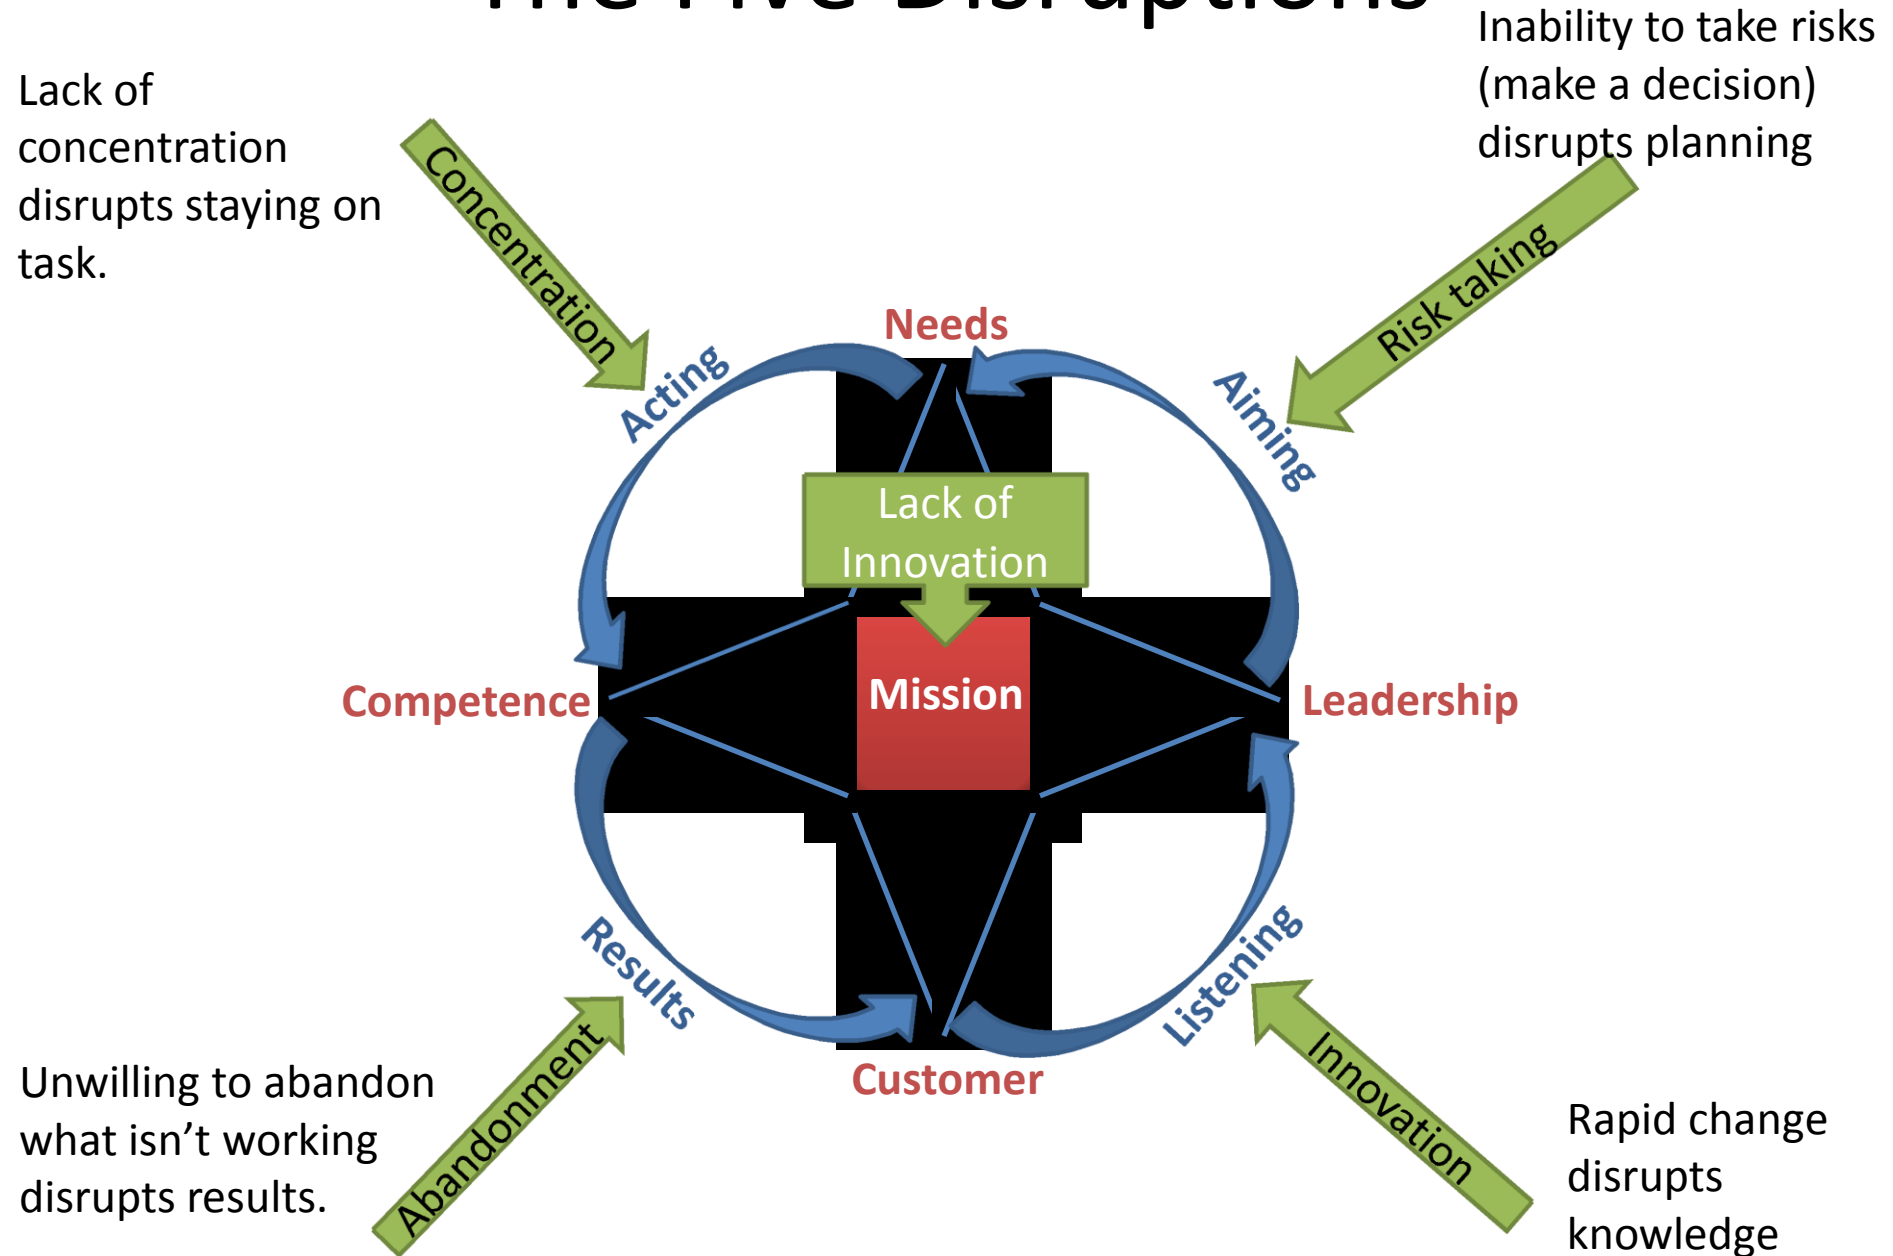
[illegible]

Lack of concentration disrupts staying on task.

Inability to take risks (make a decision) disrupts planning

Concentration

Risk taking

Needs

Acting

Aiming

Lack of Innovation

Mission

Competence

Leadership

Results

Listening

Customer

Abandonment

Innovation

Unwilling to abandon what isn't working disrupts results.

Rapid change disrupts knowledge